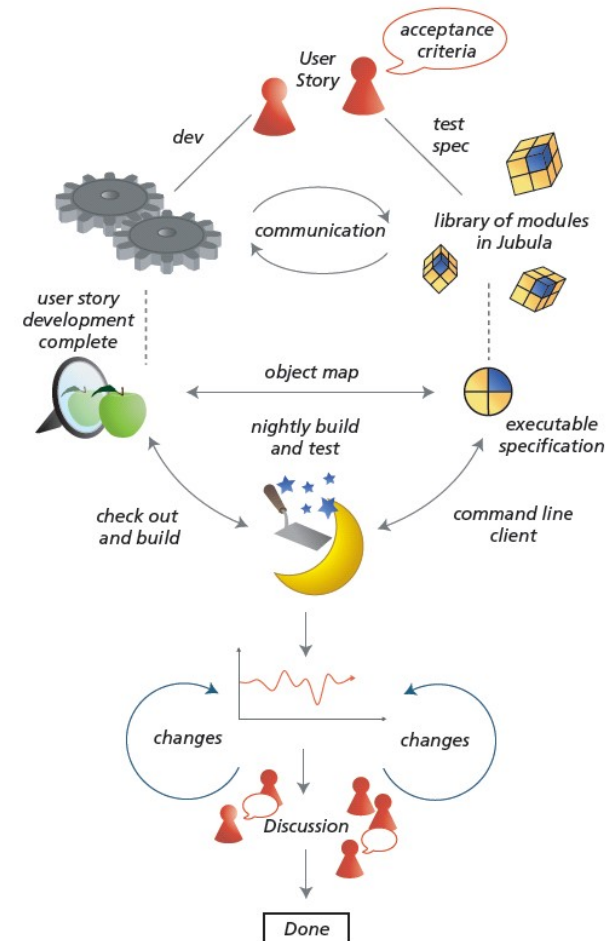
acceptance criteria

User Story

dev

test spec

communication

library of modules in Jubula

user story development complete

object map

nightly build and test

executable specification

check out and build

command line client

changes

changes

Discussion

Done